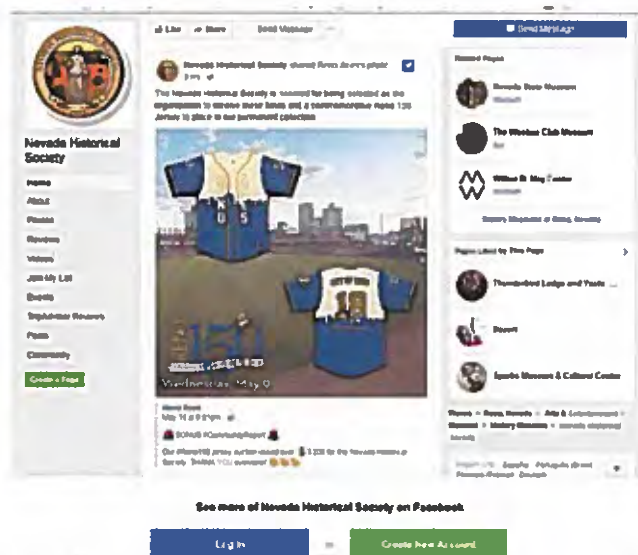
Nevada Historical Society

Home
About
Photos
Reviews
Videos
Join My List
Events
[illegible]
Posts
Community

Create a Page

Like Share Send Message

Nevada Historical Society shared Reno Aces's photo.

The Nevada Historical Society is honored for being selected as the organization to receive these items and a commemorative Nevada 150 Jersey to place in our permanent collection.

150

Wednesday, May 9

Reno Aces
May 14 at 9:00pm

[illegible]

See more of Nevada Historical Society on Facebook

Log In

or

Create New Account

Send Message

Related Pages

Nevada State Museum

The Washoe Club Museum

Wilbur D. May Center

Pages Liked by This Page

Thunderbird Lodge and Yacht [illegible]

Sparks Museum & Cultural Center

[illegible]